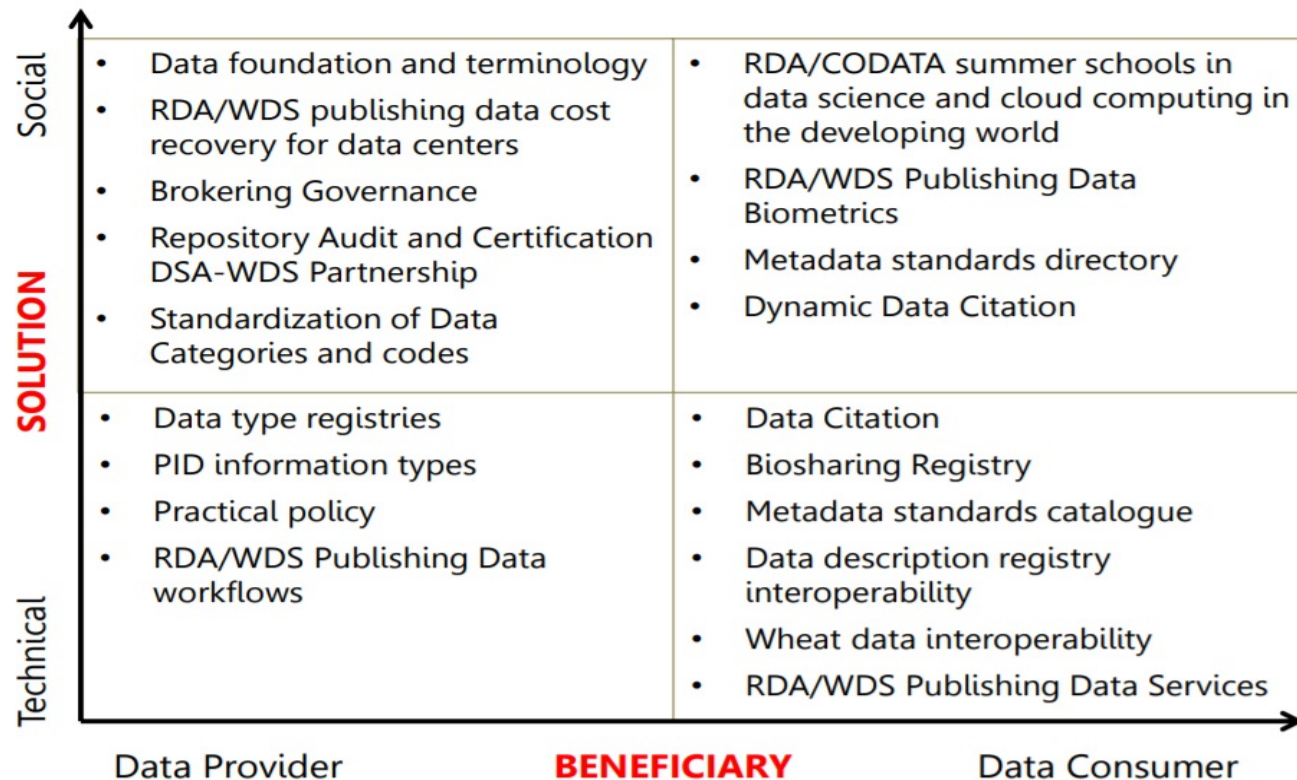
Social

SOLUTION

Technical

| | |
|---|---|
| • Data foundation and terminology<br>• RDA/WDS publishing data cost recovery for data centers<br>• Brokering Governance<br>• Repository Audit and Certification DSA-WDS Partnership<br>• Standardization of Data Categories and codes | • RDA/CODATA summer schools in data science and cloud computing in the developing world<br>• RDA/WDS Publishing Data Biometrics<br>• Metadata standards directory<br>• Dynamic Data Citation |
| • Data type registries<br>• PID information types<br>• Practical policy<br>• RDA/WDS Publishing Data workflows | • Data Citation<br>• Biosharing Registry<br>• Metadata standards catalogue<br>• Data description registry interoperability<br>• Wheat data interoperability<br>• RDA/WDS Publishing Data Services |

Data Provider BENEFICIARY Data Consumer